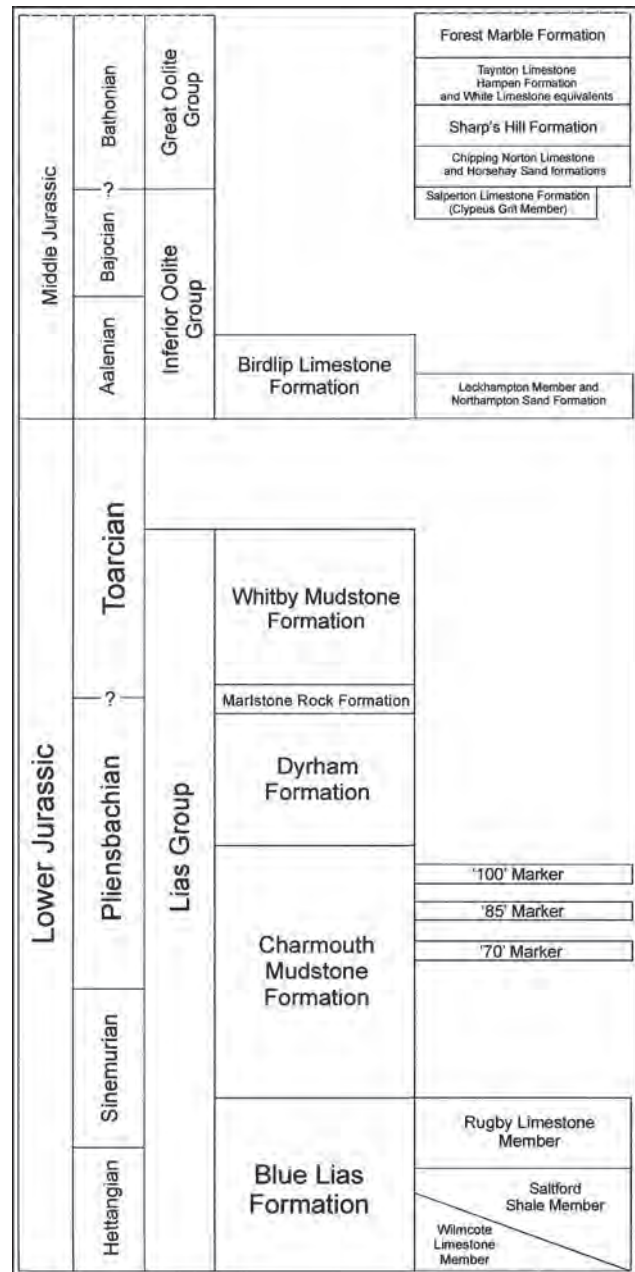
Middle Jurassic
Bathonian
?
Bajocian
Aalenian
Great Oolite Group
Inferior Oolite Group
Forest Marble Formation
Taynton Limestone Hampen Formation and White Limestone equivalents
Sharp's Hill Formation
Chipping Norton Limestone and Horsehay Sand formations
Salperton Limestone Formation (Clypeus Grit Member)
Birdlip Limestone Formation
Leckhampton Member and Northampton Sand Formation

Lower Jurassic
Toarcian
?
Pliensbachian
Sinemurian
Hettangian
Lias Group
Whitby Mudstone Formation
Marlstone Rock Formation
Dyrham Formation
Charmouth Mudstone Formation
'100' Marker
'85' Marker
'70' Marker
Blue Lias Formation
Rugby Limestone Member
Saltford Shale Member
Wilmcote Limestone Member